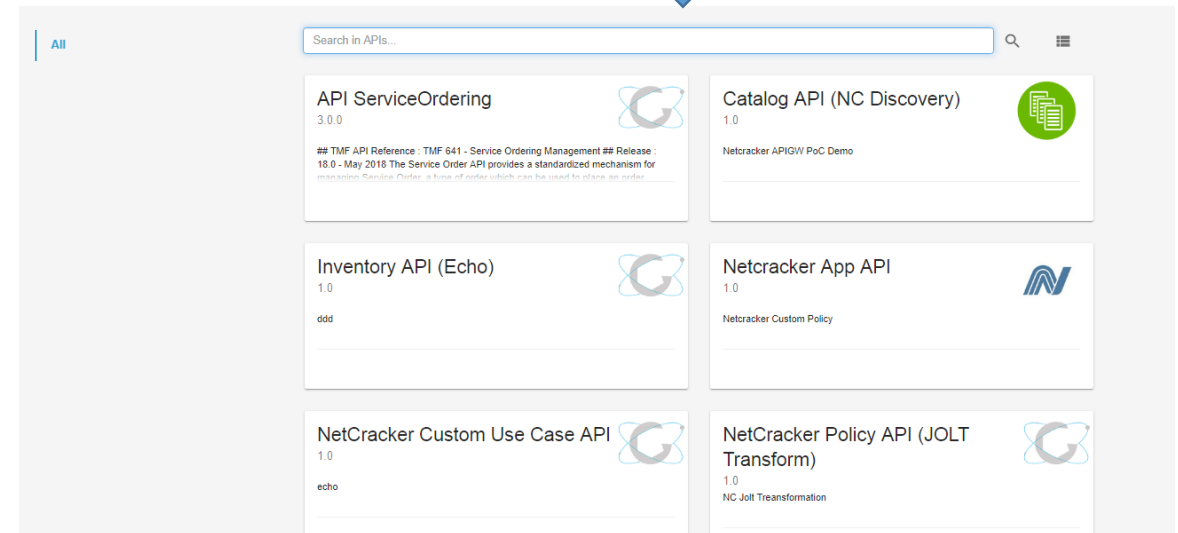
All

Search in APIs...

API ServiceOrdering
3.0.0
## TMF API Reference : TMF 641 - Service Ordering Management ## Release : 18.0 - May 2018 The Service Order API provides a standardized mechanism for managing Service Order, a type of order which can be used to place an order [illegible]

Catalog API (NC Discovery)
1.0
Netcracker APIGW PoC Demo

Inventory API (Echo)
1.0
ddd

Netcracker App API
1.0
Netcracker Custom Policy

NetCracker Custom Use Case API
1.0
echo

NetCracker Policy API (JOLT Transform)
1.0
NC Jolt Transformation